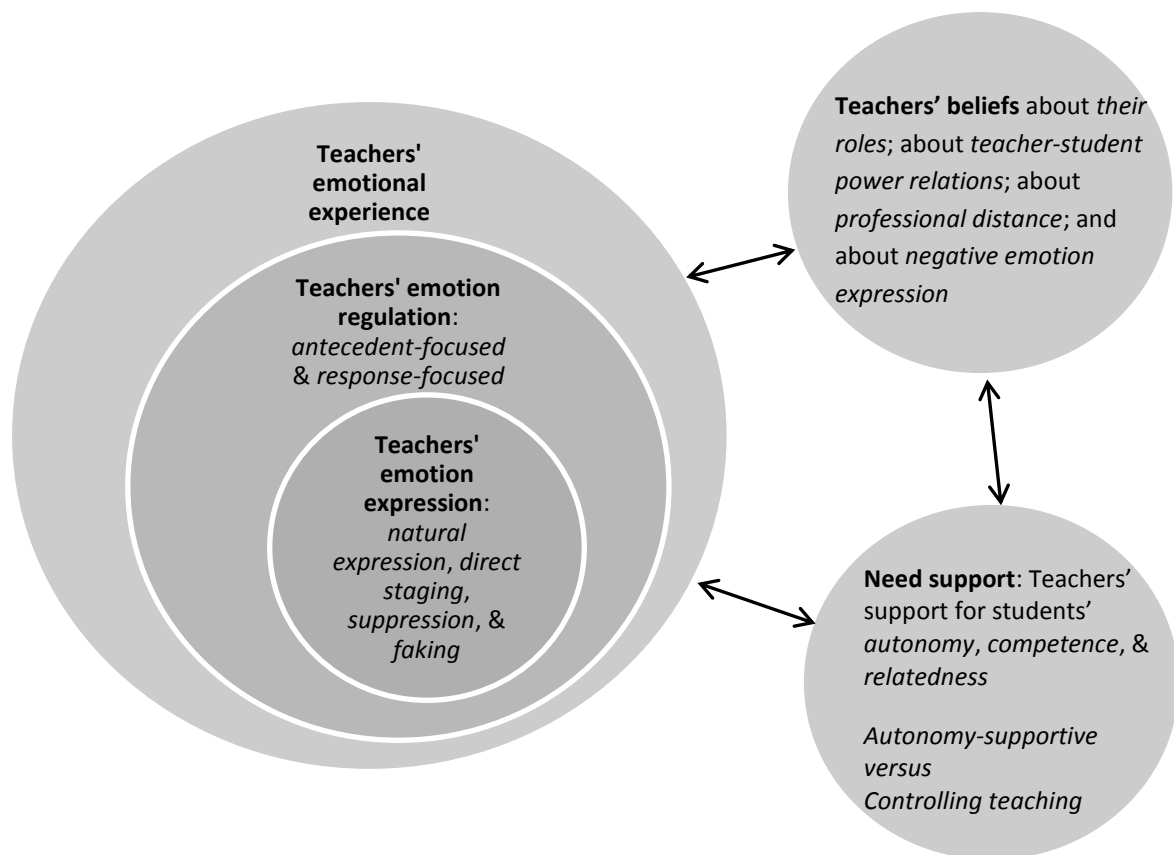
Teachers' emotional experience

Teachers' emotion regulation: antecedent-focused & response-focused

Teachers' emotion expression: natural expression, direct staging, suppression, & faking

Teachers' beliefs about their roles; about teacher-student power relations; about professional distance; and about negative emotion expression

Need support: Teachers' support for students' autonomy, competence, & relatedness

Autonomy-supportive versus Controlling teaching